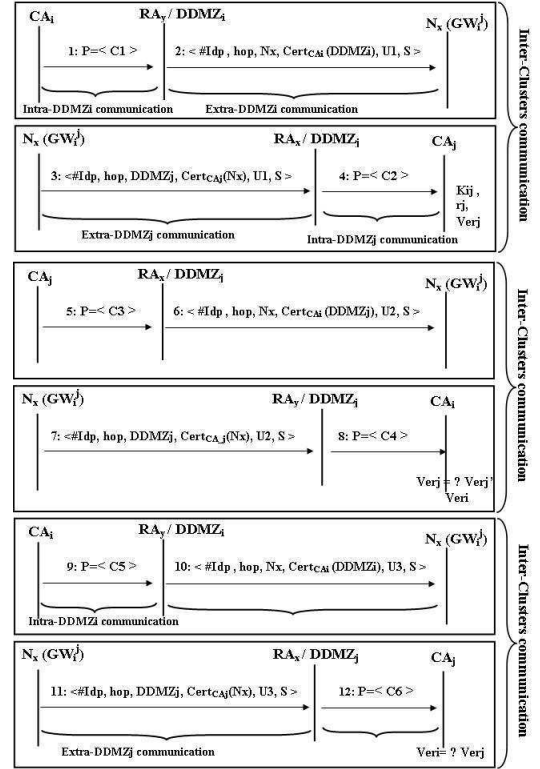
$CA_i$ $RA_y$ / $DDMZ_i$ $N_x$ ($GW_i^j$)

1: P=< C1 >

2: < #Idp , hop, Nx, $Cert_{CAi}$ (DDMZi), U1, S >

Intra-DDMZi communication

Extra-DDMZi communication

$N_x$ ($GW_i^j$) $RA_x$ / $DDMZ_j$ $CA_j$

3: <#Idp, hop, DDMZj, $Cert_{CAj}$(Nx), U1, S >

4: P=< C2 >

Kij , rj, Verj

Extra-DDMZj communication

Intra-DDMZj communication

Inter-Clusters communication

$CA_j$ $RA_x$ / $DDMZ_j$ $N_x$ ($GW_i^j$)

5: P=< C3 >

6: < #Idp , hop, Nx, $Cert_{CAi}$ (DDMZj), U2, S >

$N_x$ ($GW_i^j$) $RA_y$ / $DDMZ_i$ $CA_i$

7: <#Idp, hop, DDMZj, $Cert_{CA\,j}$(Nx), U2, S >

8: P=< C4 >

Verj = ? Verj' Veri

Inter-Clusters communication

$CA_i$ $RA_y$ / $DDMZ_i$ $N_x$ ($GW_i^j$)

9: P=< C5 >

10: < #Idp , hop, Nx, $Cert_{CAi}$ (DDMZi), U3, S >

Intra-DDMZi communication

$N_x$ ($GW_i^j$) $RA_x$ / $DDMZ_j$ $CA_j$

11: <#Idp, hop, DDMZj, $Cert_{CAj}$(Nx), U3, S >

12: P=< C6 >

Extra-DDMZj communication

Veri= ? Verj

Inter-Clusters communication